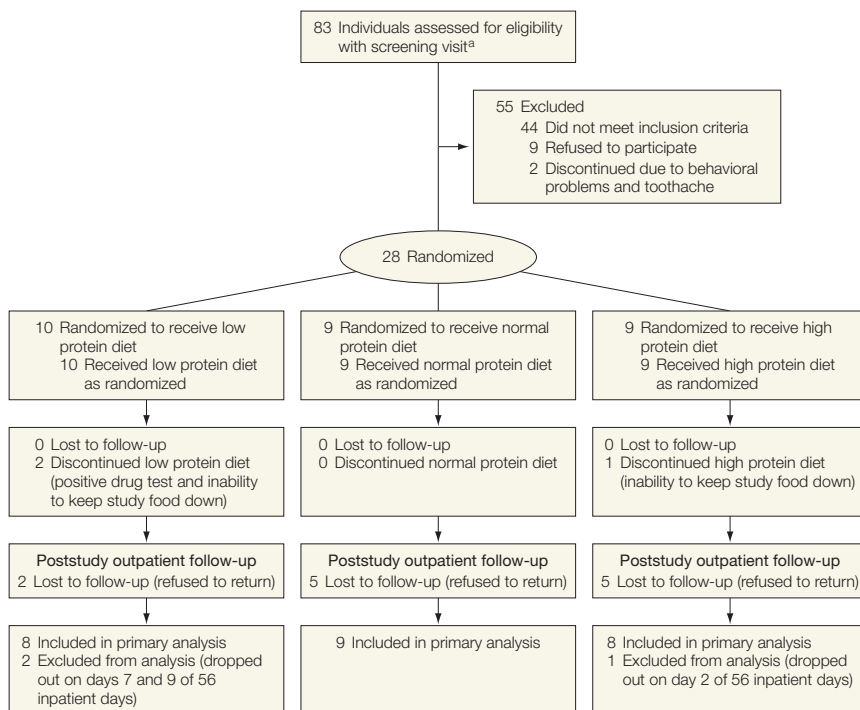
83 Individuals assessed for eligibility with screening visit$^{a}$

55 Excluded
44 Did not meet inclusion criteria
9 Refused to participate
2 Discontinued due to behavioral problems and toothache

28 Randomized

10 Randomized to receive low protein diet
10 Received low protein diet as randomized

0 Lost to follow-up
2 Discontinued low protein diet (positive drug test and inability to keep study food down)

Poststudy outpatient follow-up
2 Lost to follow-up (refused to return)

8 Included in primary analysis
2 Excluded from analysis (dropped out on days 7 and 9 of 56 inpatient days)

9 Randomized to receive normal protein diet
9 Received normal protein diet as randomized

0 Lost to follow-up
0 Discontinued normal protein diet

Poststudy outpatient follow-up
5 Lost to follow-up (refused to return)

9 Included in primary analysis

9 Randomized to receive high protein diet
9 Received high protein diet as randomized

0 Lost to follow-up
1 Discontinued high protein diet (inability to keep study food down)

Poststudy outpatient follow-up
5 Lost to follow-up (refused to return)

8 Included in primary analysis
1 Excluded from analysis (dropped out on day 2 of 56 inpatient days)